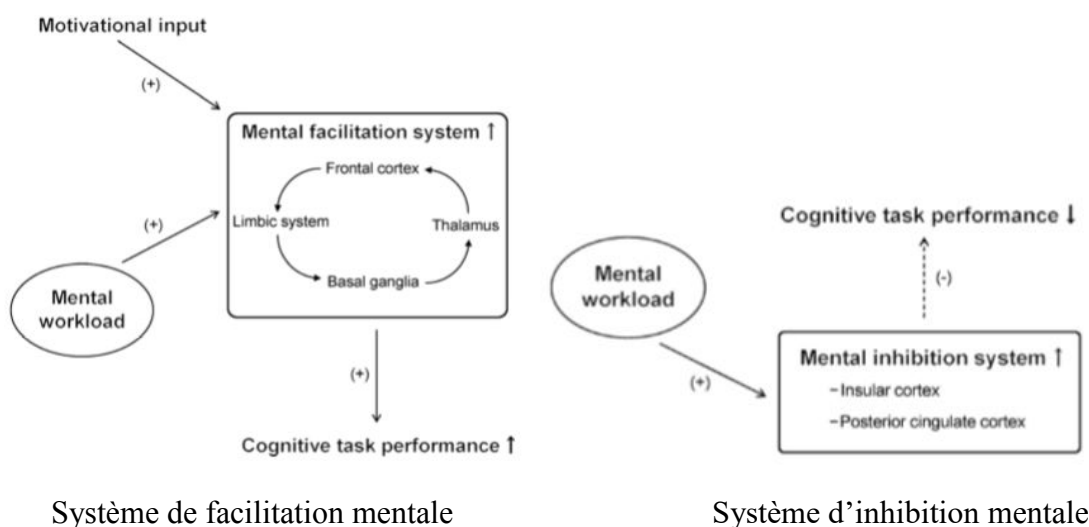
Motivational input

(+)

Mental facilitation system ↑

Frontal cortex

Limbic system

Thalamus

Basal ganglia

(+)

Mental workload

(+)

Cognitive task performance ↑

Cognitive task performance ↓

(-)

Mental workload

(+)

Mental inhibition system ↑

– Insular cortex

– Posterior cingulate cortex

Système de facilitation mentale

Système d'inhibition mentale